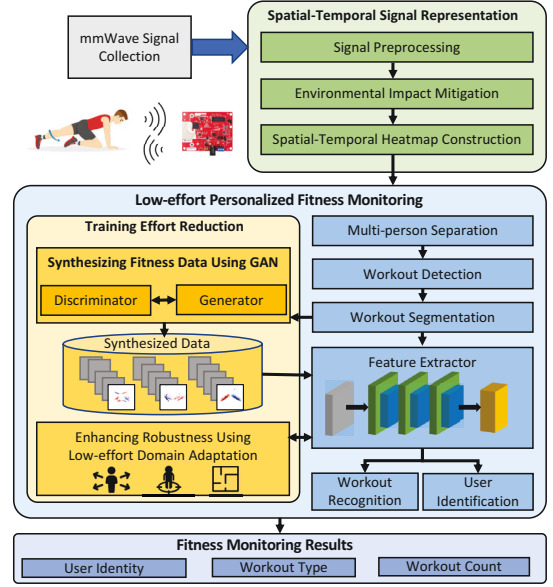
mmWave Signal Collection

Spatial-Temporal Signal Representation

Signal Preprocessing

Environmental Impact Mitigation

Spatial-Temporal Heatmap Construction

Low-effort Personalized Fitness Monitoring

Training Effort Reduction

Synthesizing Fitness Data Using GAN

Discriminator

Generator

Synthesized Data

Enhancing Robustness Using Low-effort Domain Adaptation

Multi-person Separation

Workout Detection

Workout Segmentation

Feature Extractor

Workout Recognition

User Identification

Fitness Monitoring Results

User Identity

Workout Type

Workout Count